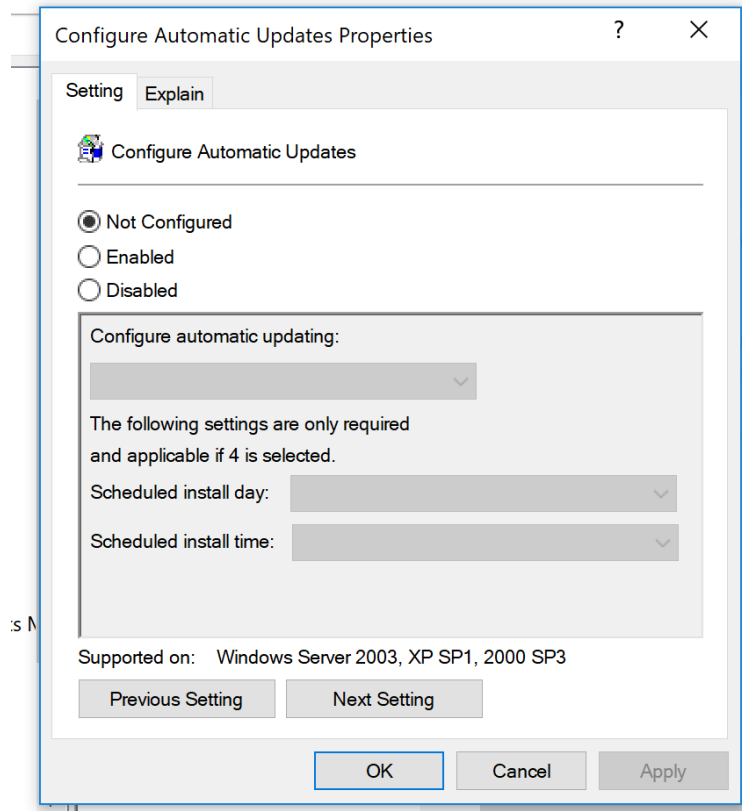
Configure Automatic Updates Properties
?
X

Setting
Explain

Configure Automatic Updates

Not Configured
Enabled
Disabled

Configure automatic updating:

The following settings are only required and applicable if 4 is selected.

Scheduled install day:

Scheduled install time:

:s N

Supported on: Windows Server 2003, XP SP1, 2000 SP3

Previous Setting
Next Setting

OK
Cancel
Apply